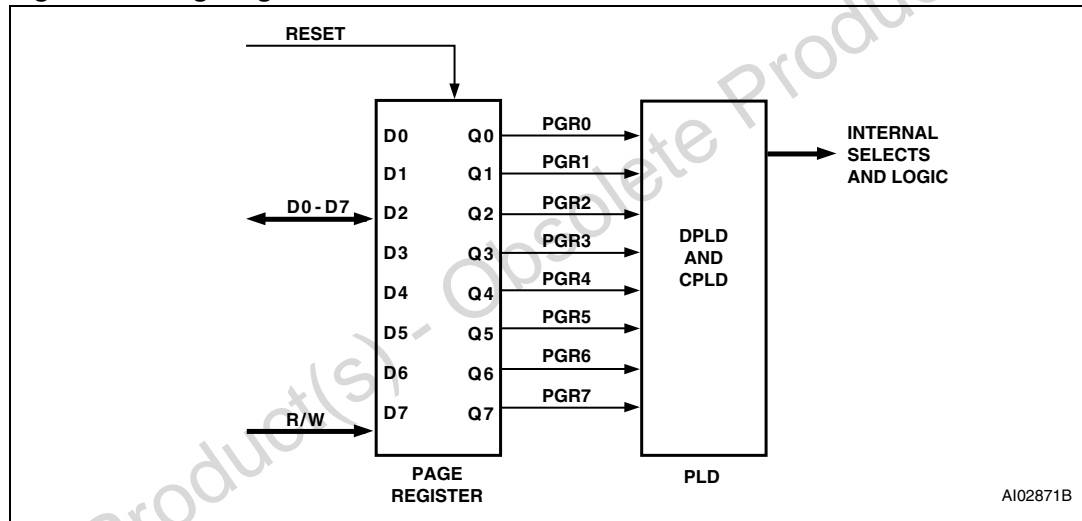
RESET

D0 Q0
D1 Q1
D2 Q2
D3 Q3
D4 Q4
D5 Q5
D6 Q6
D7 Q7

D0 - D7

R/W

PGR0
PGR1
PGR2
PGR3
PGR4
PGR5
PGR6
PGR7

DPLD
AND
CPLD

INTERNAL
SELECTS
AND LOGIC

PAGE
REGISTER

PLD

AI02871B

Obsolete Product(s) - Obsolete Product